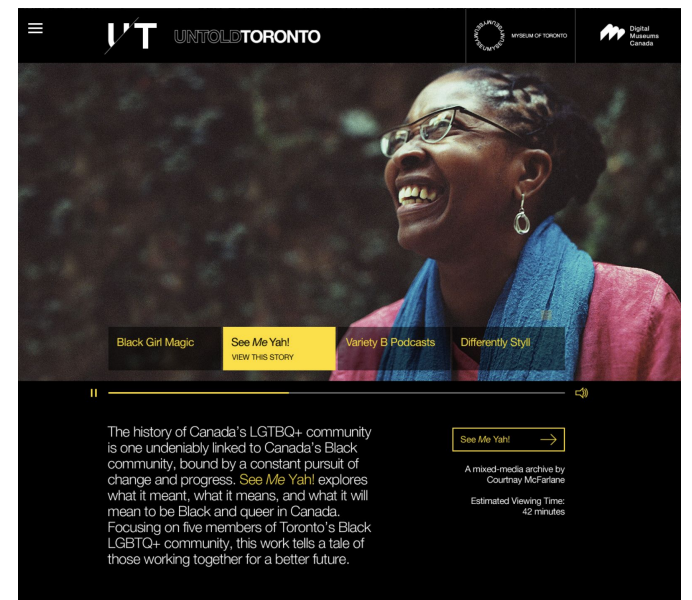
U'T UNTOLDTORONTO

MUSEUM OF TORONTO

Digital Museums Canada

Black Girl Magic

See *Me* Yah!
VIEW THIS STORY

Variety B Podcasts

Differently Styll

The history of Canada's LGTBQ+ community is one undeniably linked to Canada's Black community, bound by a constant pursuit of change and progress. See *Me* Yah! explores what it meant, what it means, and what it will mean to be Black and queer in Canada. Focusing on five members of Toronto's Black LGBTQ+ community, this work tells a tale of those working together for a better future.

See *Me* Yah!

A mixed-media archive by Courtnay McFarlane

Estimated Viewing Time: 42 minutes